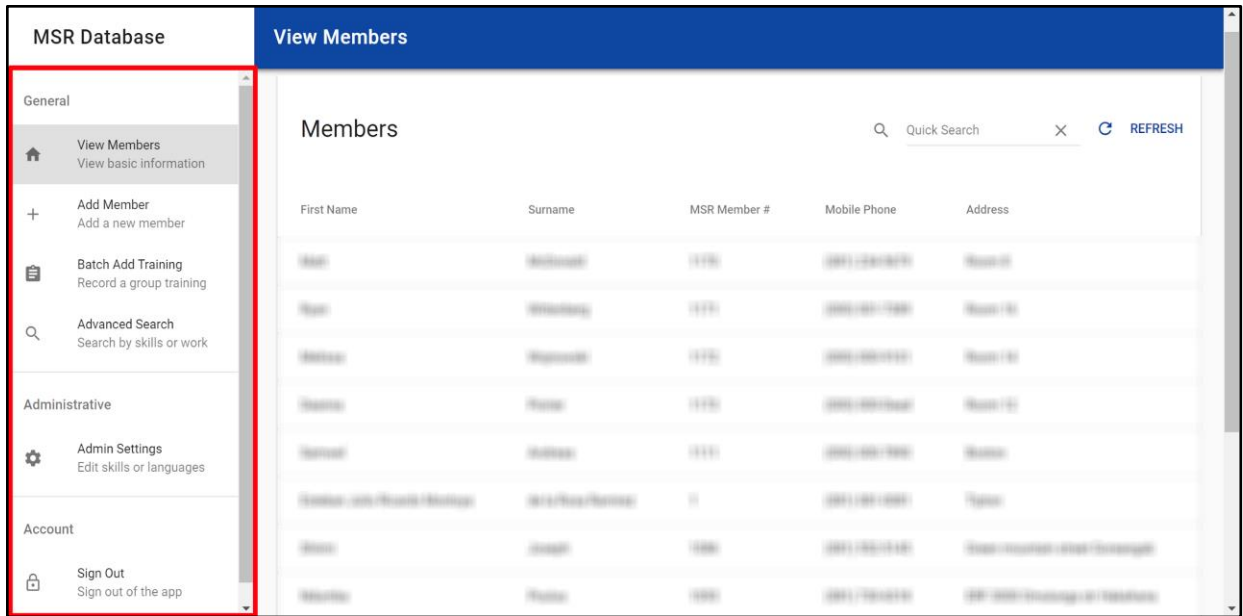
MSR Database

View Members

General

View Members
View basic information

Add Member
Add a new member

Batch Add Training
Record a group training

Advanced Search
Search by skills or work

Administrative

Admin Settings
Edit skills or languages

Account

Sign Out
Sign out of the app

Members

Quick Search

REFRESH

| First Name | Surname | MSR Member # | Mobile Phone | Address |
|---|---|---|---|---|
| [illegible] | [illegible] | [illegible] | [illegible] | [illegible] |
| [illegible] | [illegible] | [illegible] | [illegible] | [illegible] |
| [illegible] | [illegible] | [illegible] | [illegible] | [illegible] |
| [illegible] | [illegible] | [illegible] | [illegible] | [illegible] |
| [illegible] | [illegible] | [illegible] | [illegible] | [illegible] |
| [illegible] | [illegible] | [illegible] | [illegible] | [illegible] |
| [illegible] | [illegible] | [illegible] | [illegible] | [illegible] |
| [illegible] | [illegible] | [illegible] | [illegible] | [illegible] |